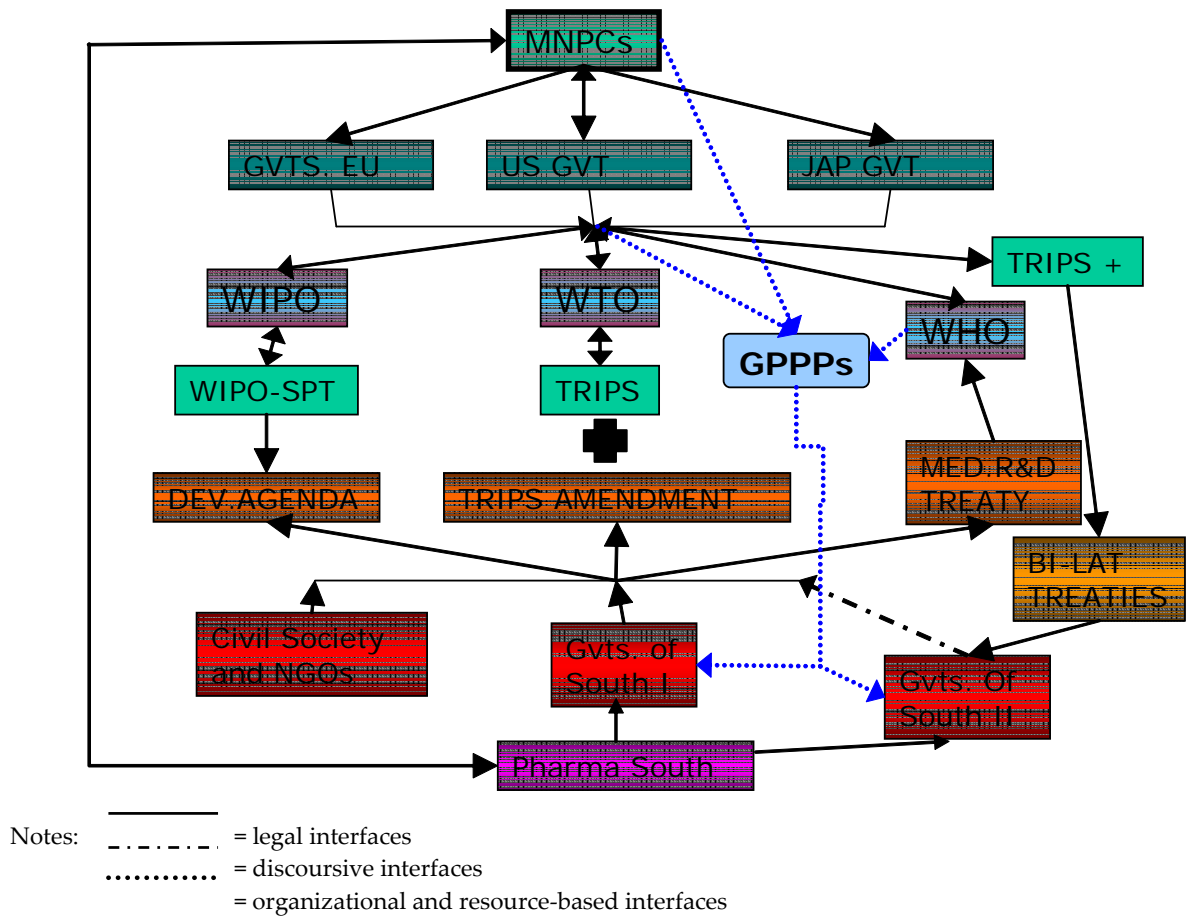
MNPCs

GVTS. EU

US GVT

JAP GVT

WIPO

WTO

TRIPS +

WHO

GPPPs

WIPO-SPT

TRIPS

DEV.AGENDA

TRIPS AMENDMENT

MED.R&D TREATY

BI-LAT TREATIES

Civil Society and NGOs

Gvts. of South I.

Gvts. Of South II.

Pharma South

Notes: = legal interfaces
= discoursive interfaces
= organizational and resource-based interfaces